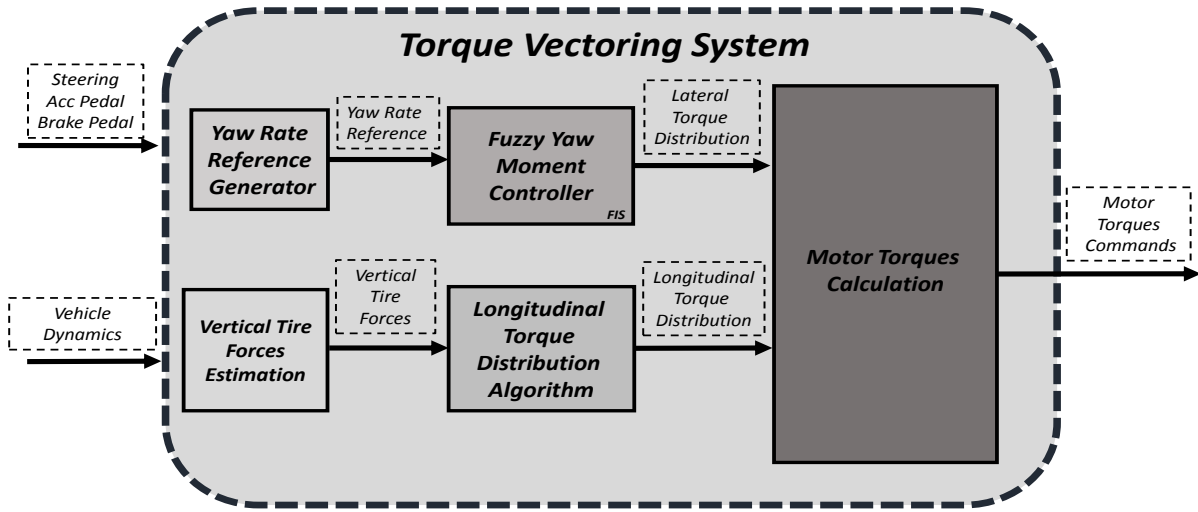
Torque Vectoring System

Steering
Acc Pedal
Brake Pedal

Yaw Rate Reference Generator

Yaw Rate Reference

Fuzzy Yaw Moment Controller

FIS

Lateral Torque Distribution

Motor Torques Calculation

Motor Torques Commands

Vehicle Dynamics

Vertical Tire Forces Estimation

Vertical Tire Forces

Longitudinal Torque Distribution Algorithm

Longitudinal Torque Distribution